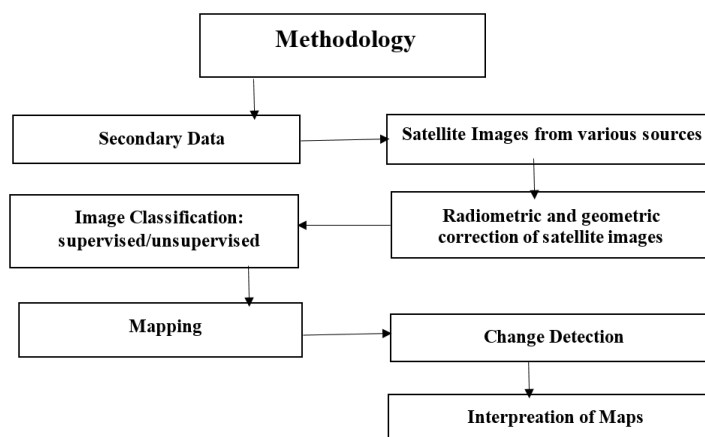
Methodology

Secondary Data

Satellite Images from various sources

Radiometric and geometric correction of satellite images

Image Classification: supervised/unsupervised

Mapping

Change Detection

Interpreation of Maps